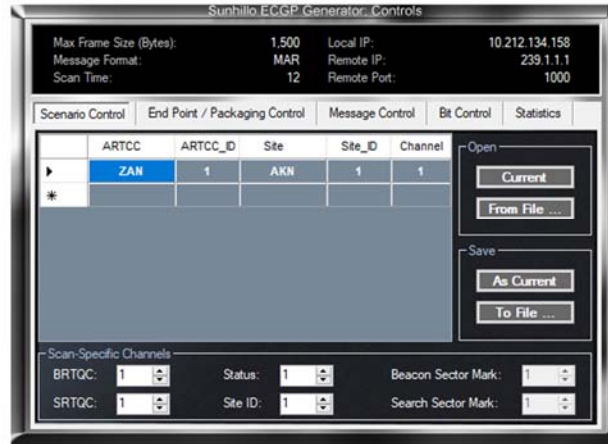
Sunhillo ECGP Generator: Controls

Max Frame Size (Bytes): 1,500
Message Format: MAR
Scan Time: 12
Local IP: 10.212.134.158
Remote IP: 239.1.1.1
Remote Port: 1000

Scenario Control | End Point / Packaging Control | Message Control | Bit Control | Statistics

| | ARTCC | ARTCC_ID | Site | Site_ID | Channel |
|---|---|---|---|---|---|
| ▶ | ZAN | 1 | AKN | 1 | 1 |
| * | | | | | |

Open
Current
From File ...

Save
As Current
To File ...

Scan-Specific Channels
BRTQC: 1
SRTQC: 1
Status: 1
Site ID: 1
Beacon Sector Mark: 1
Search Sector Mark: 1